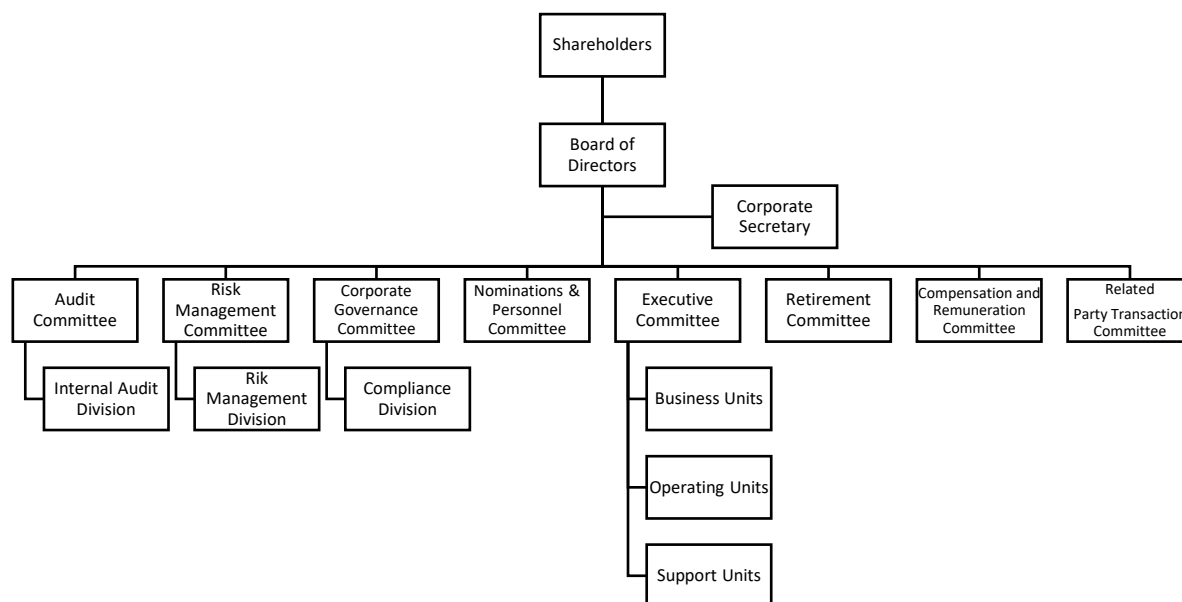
Shareholders

Board of Directors

Corporate Secretary

Audit Committee

Internal Audit Division

Risk Management Committee

Rik Management Division

Corporate Governance Committee

Compliance Division

Nominations & Personnel Committee

Executive Committee

Business Units

Operating Units

Support Units

Retirement Committee

Compensation and Remuneration Committee

Related Party Transactio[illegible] Committee